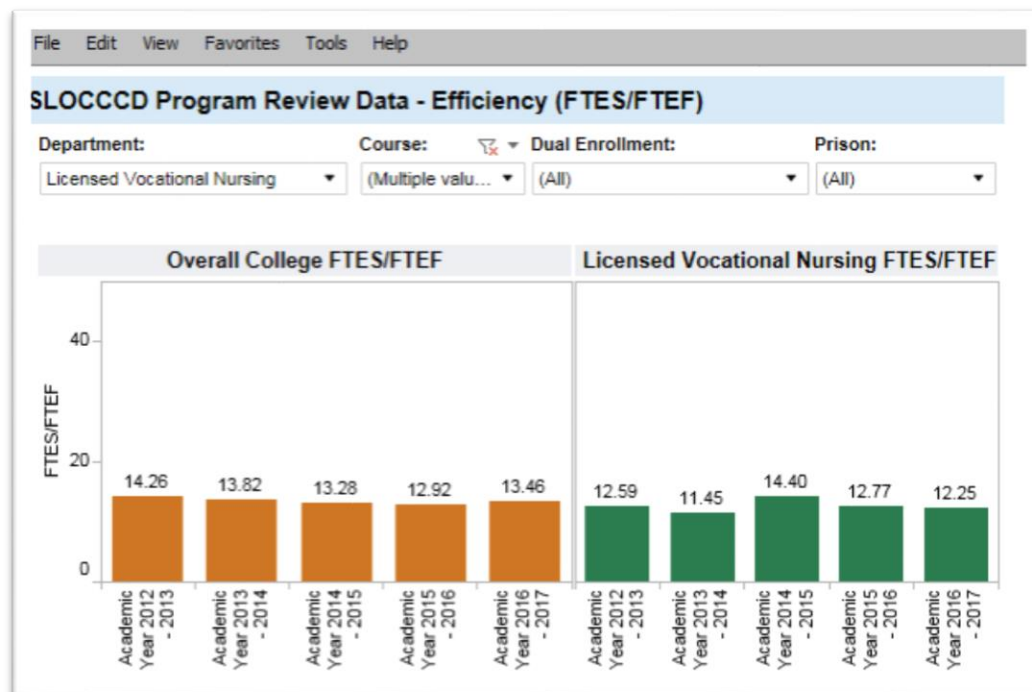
File Edit View Favorites Tools Help

SLOCCCD Program Review Data - Efficiency (FTES/FTEF)

Department: Licensed Vocational Nursing
Course: (Multiple valu...
Dual Enrollment: (All)
Prison: (All)

Overall College FTES/FTEF

Licensed Vocational Nursing FTES/FTEF

FTES/FTEF
40
20
0

14.26
13.82
13.28
12.92
13.46

12.59
11.45
14.40
12.77
12.25

Academic Year 2012 - 2013
Academic Year 2013 - 2014
Academic Year 2014 - 2015
Academic Year 2015 - 2016
Academic Year 2016 - 2017

Academic Year 2012 - 2013
Academic Year 2013 - 2014
Academic Year 2014 - 2015
Academic Year 2015 - 2016
Academic Year 2016 - 2017